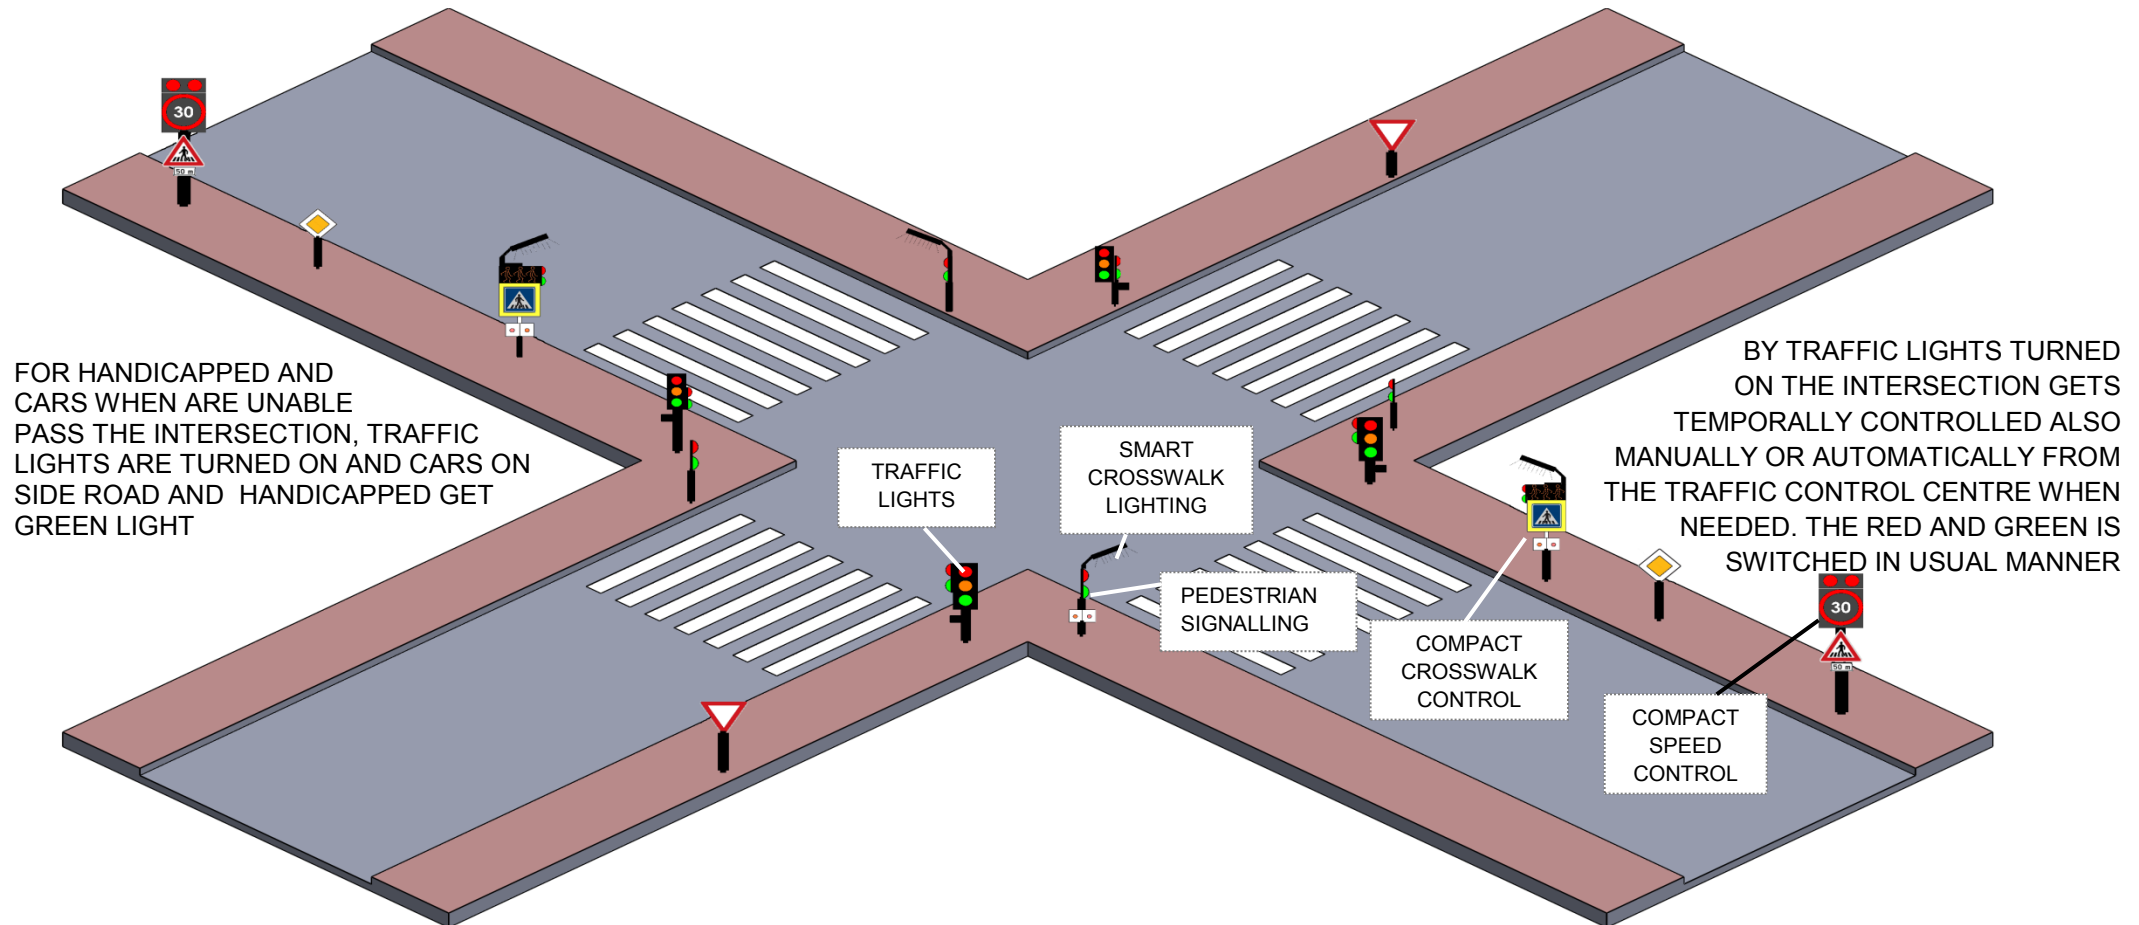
30

50 m

FOR HANDICAPPED AND CARS WHEN ARE UNABLE PASS THE INTERSECTION, TRAFFIC LIGHTS ARE TURNED ON AND CARS ON SIDE ROAD AND HANDICAPPED GET GREEN LIGHT

TRAFFIC LIGHTS

SMART CROSSWALK LIGHTING

PEDESTRIAN SIGNALLING

COMPACT CROSSWALK CONTROL

COMPACT SPEED CONTROL

BY TRAFFIC LIGHTS TURNED ON THE INTERSECTION GETS TEMPORALLY CONTROLLED ALSO MANUALLY OR AUTOMATICALLY FROM THE TRAFFIC CONTROL CENTRE WHEN NEEDED. THE RED AND GREEN IS SWITCHED IN USUAL MANNER

30

50 m